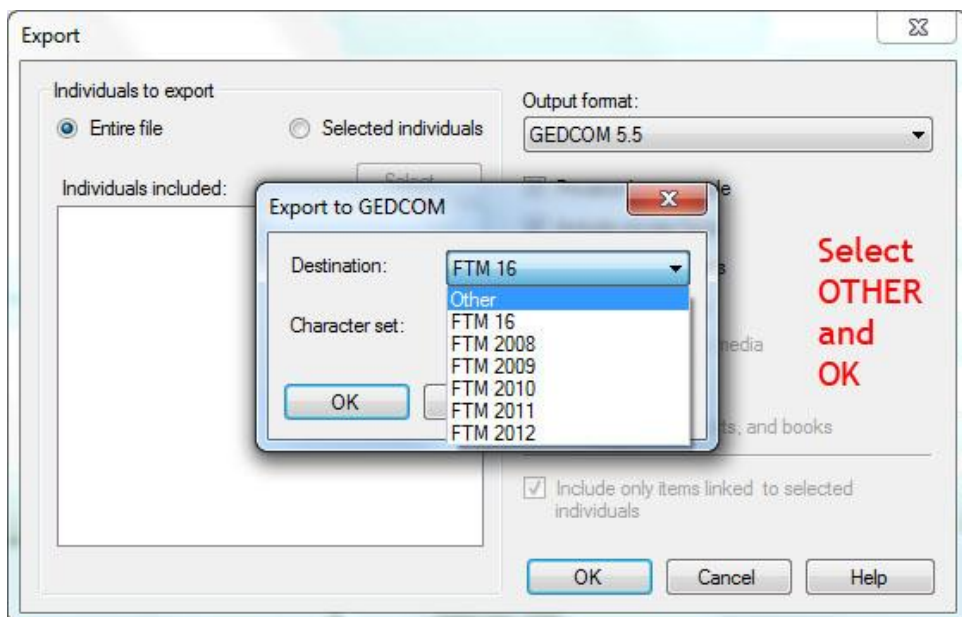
Export

Individuals to export

Entire file

Selected individuals

Individuals included:

Select

Output format:

GEDCOM 5.5

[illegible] de

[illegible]

s

nedia

ts, and books

Include only items linked to selected individuals

OK

Cancel

Help

Export to GEDCOM

Destination:

FTM 16

Other
FTM 16
FTM 2008
FTM 2009
FTM 2010
FTM 2011
FTM 2012

Character set:

OK

Select OTHER and OK